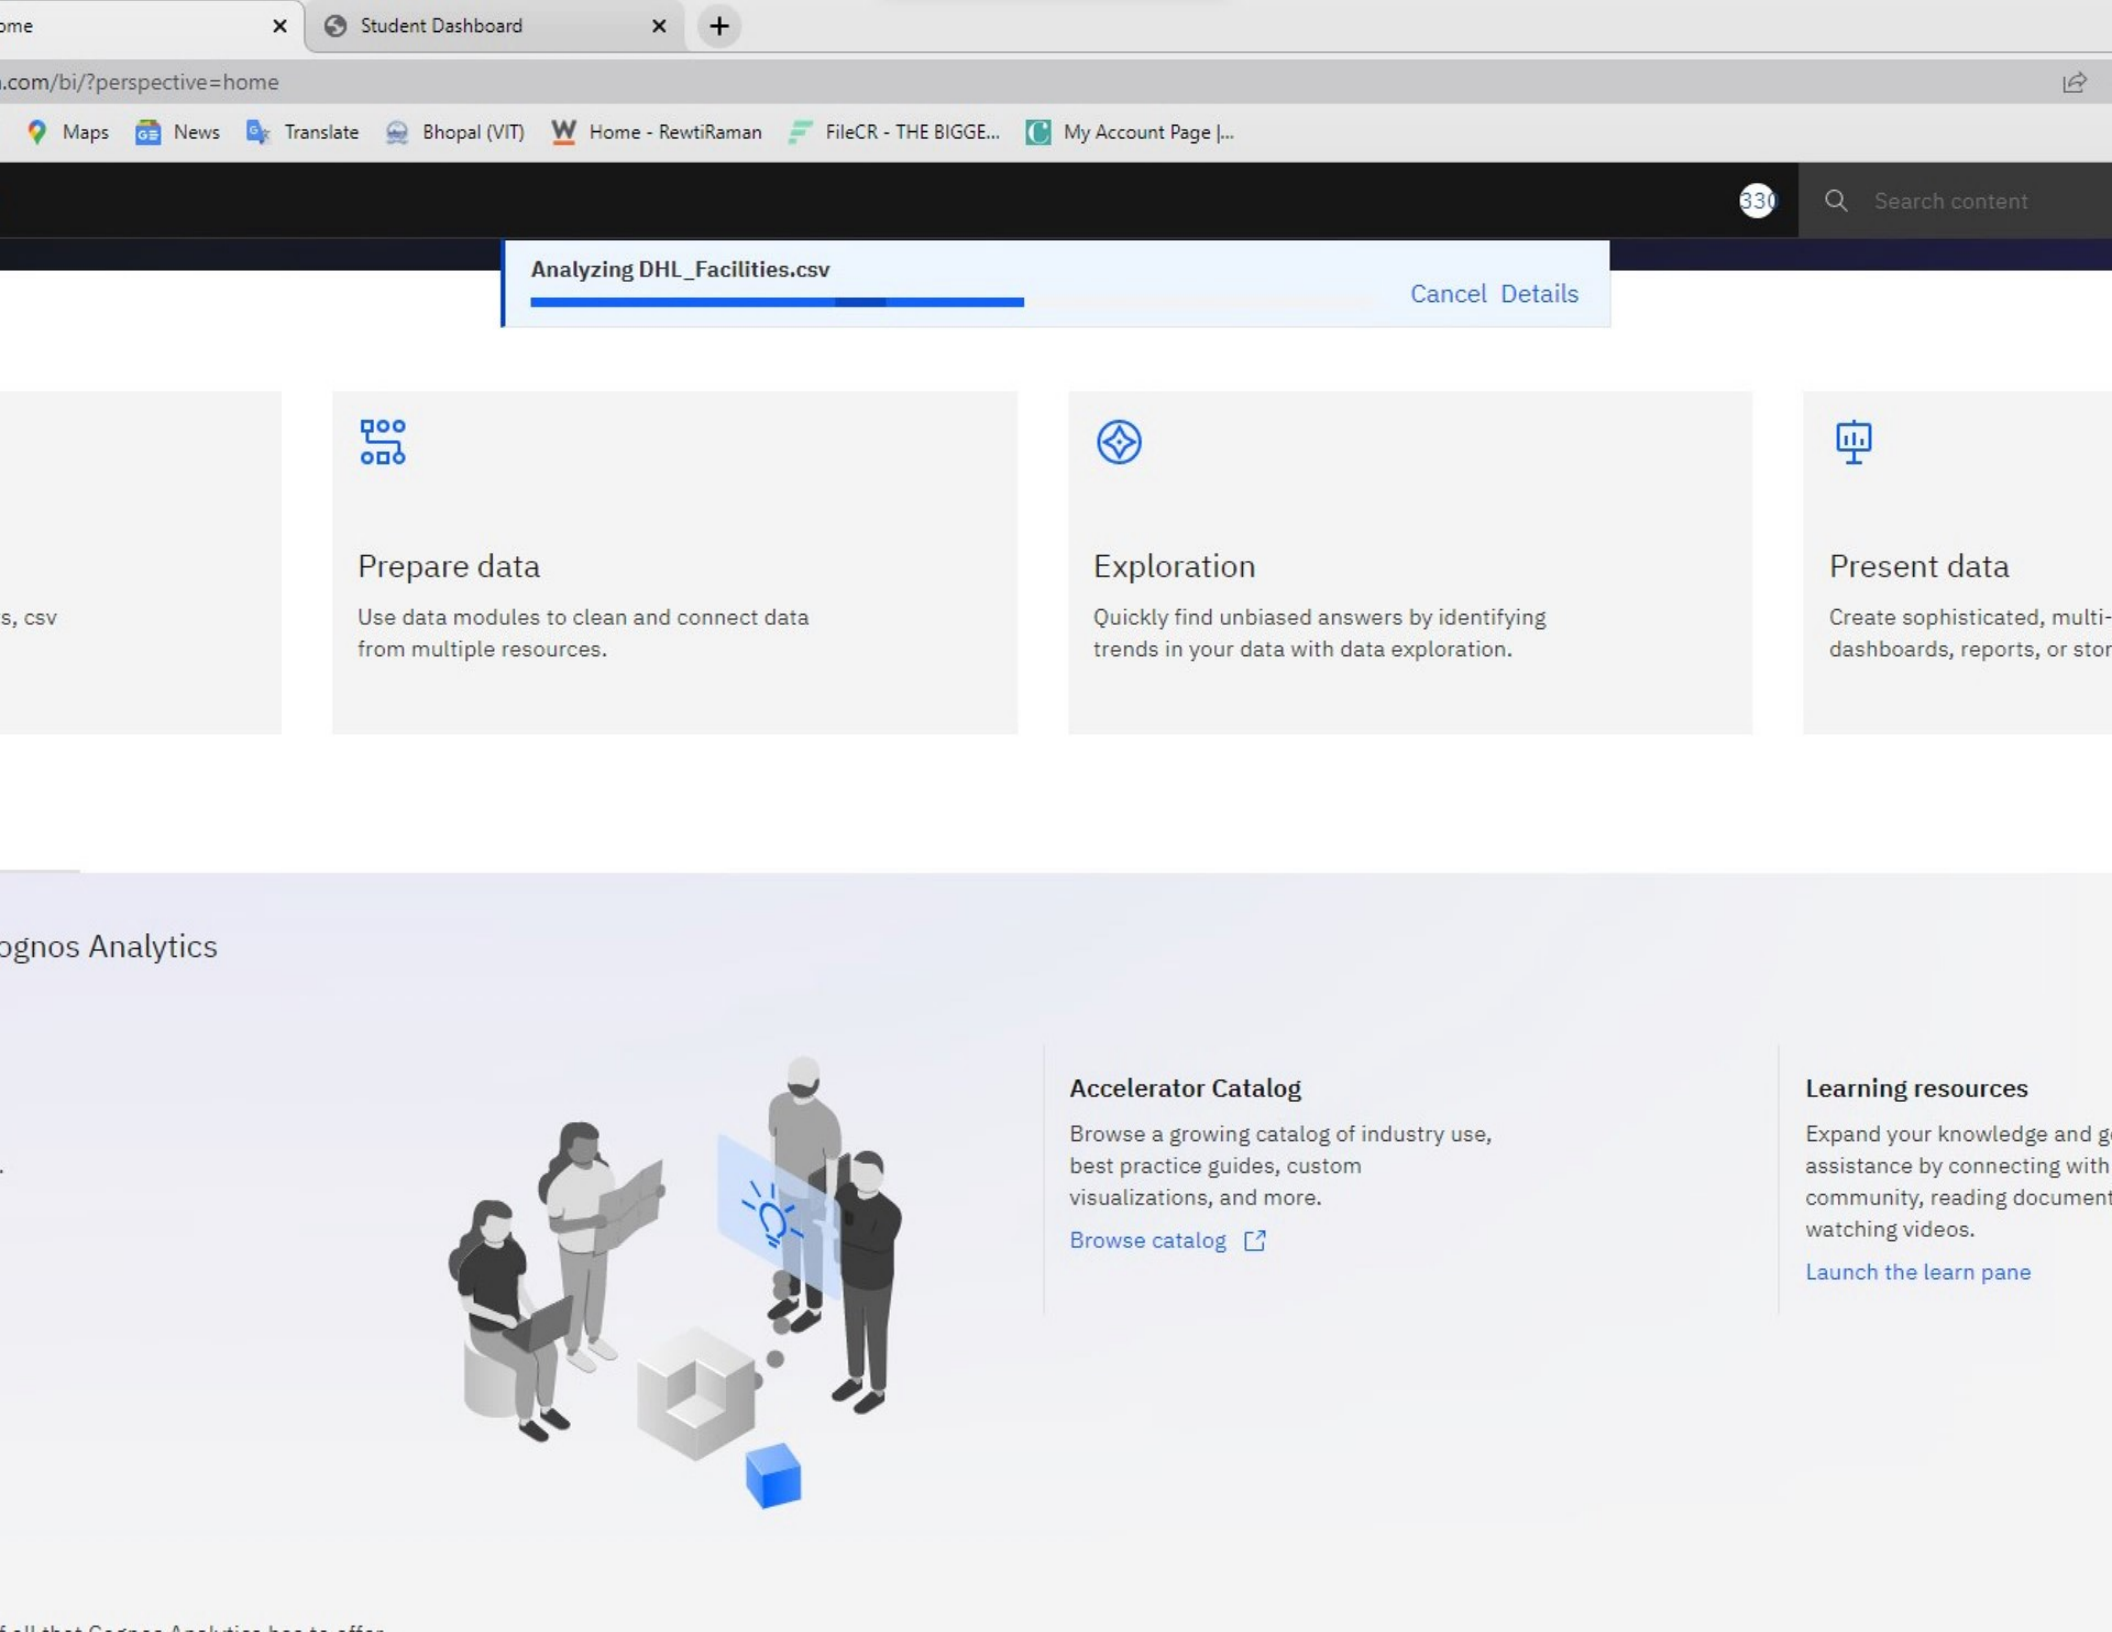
ome ×
Student Dashboard ×
+

.com/bi/?perspective=home

Maps News Translate Bhopal (VIT) Home - RewtiRaman FileCR - THE BIGGE... My Account Page |...

330
Search content

Analyzing DHL_Facilities.csv
Cancel Details

s, csv

Prepare data
Use data modules to clean and connect data from multiple resources.

Exploration
Quickly find unbiased answers by identifying trends in your data with data exploration.

Present data
Create sophisticated, multi- dashboards, reports, or stor

ognos Analytics

.

Accelerator Catalog
Browse a growing catalog of industry use, best practice guides, custom visualizations, and more.
Browse catalog

Learning resources
Expand your knowledge and g assistance by connecting with community, reading document watching videos.
Launch the learn pane

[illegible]